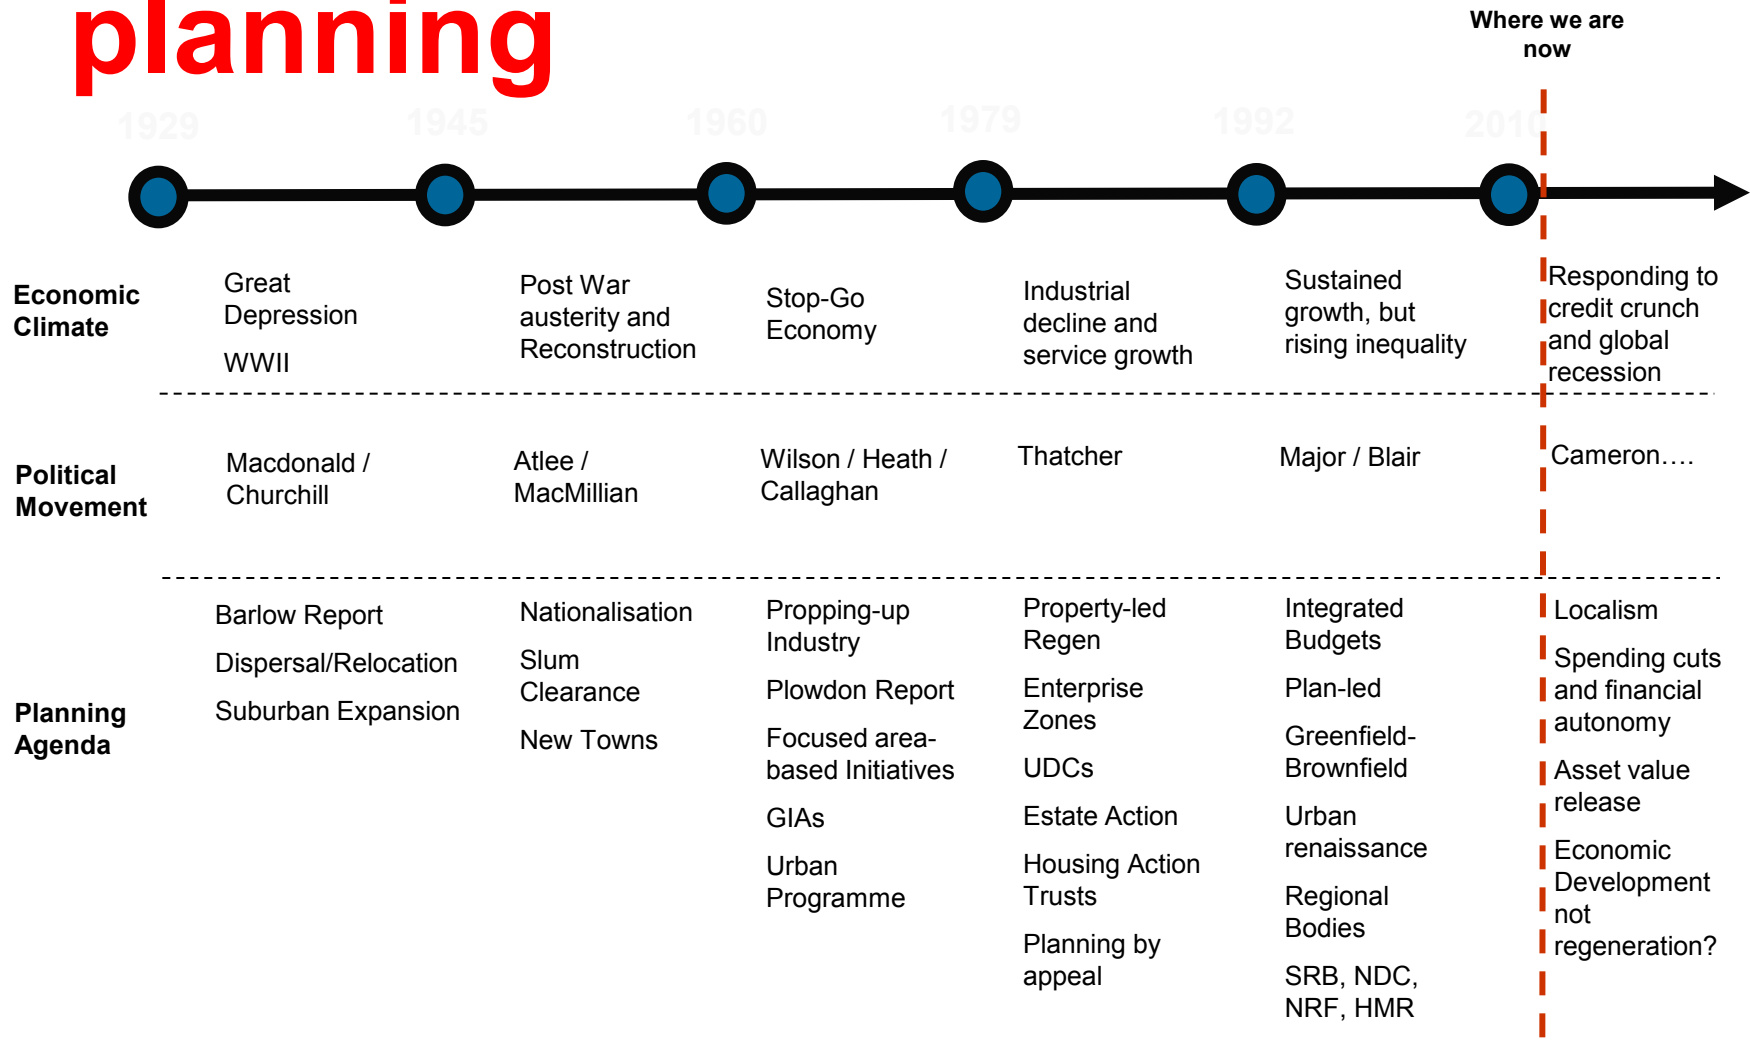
planning

Where we are now

1929 1945 1960 1979 1992 2010

| | | | | | | |
|---|---|---|---|---|---|---|
| Economic Climate | Great Depression<br>WWII | Post War austerity and Reconstruction | Stop-Go Economy | Industrial decline and service growth | Sustained growth, but rising inequality | Responding to credit crunch and global recession |
| Political Movement | Macdonald / Churchill | Atlee / MacMillian | Wilson / Heath / Callaghan | Thatcher | Major / Blair | Cameron…. |
| Planning Agenda | Barlow Report<br>Dispersal/Relocation<br>Suburban Expansion | Nationalisation<br>Slum Clearance<br>New Towns | Propping-up Industry<br>Plowdon Report<br>Focused area-based Initiatives<br>GIAs<br>Urban Programme | Property-led Regen<br>Enterprise Zones<br>UDCs<br>Estate Action<br>Housing Action Trusts<br>Planning by appeal | Integrated Budgets<br>Plan-led<br>Greenfield-Brownfield<br>Urban renaissance<br>Regional Bodies<br>SRB, NDC, NRF, HMR | Localism<br>Spending cuts and financial autonomy<br>Asset value release<br>Economic Development not regeneration? |